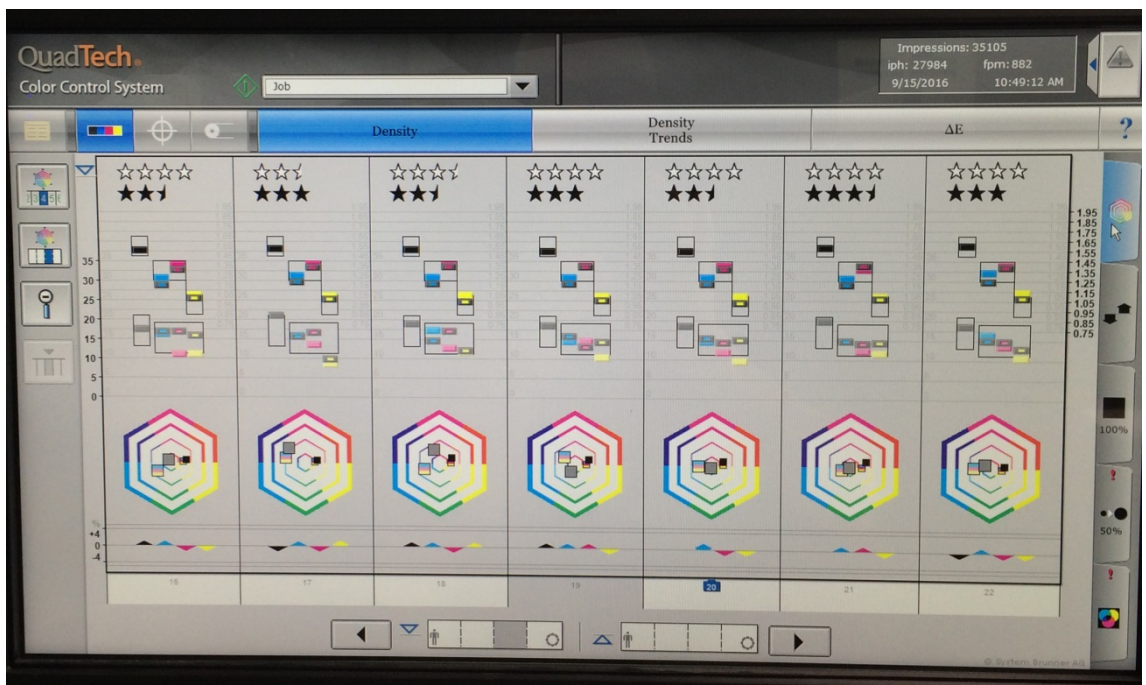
QuadTech.
Color Control System

Job

Impressions: 35105
iph: 27984 fpm: 882
9/15/2016 10:49:12 AM

Density

Density Trends

ΔE

?

35
30
25
20
15
10
5
0

1.95
1.85
1.75
1.65
1.55
1.45
1.35
1.25
1.15
1.05
0.95
0.85
0.75

100%

50%

+4
0
-4

16 17 18 19 20 21 22

© System Brunner AG